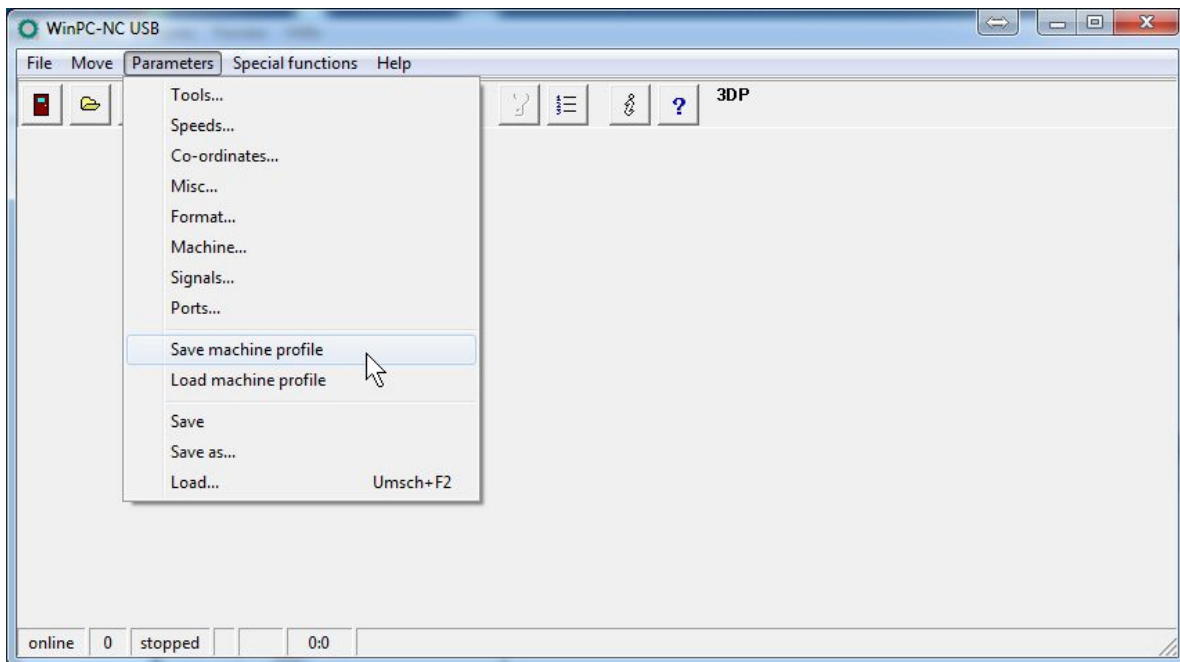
WinPC-NC USB

File Move Parameters Special functions Help

Tools...
Speeds...
Co-ordinates...
Misc...
Format...
Machine...
Signals...
Ports...
Save machine profile
Load machine profile
Save
Save as...
Load... Umsch+F2

?
3DP

online 0 stopped 0:0